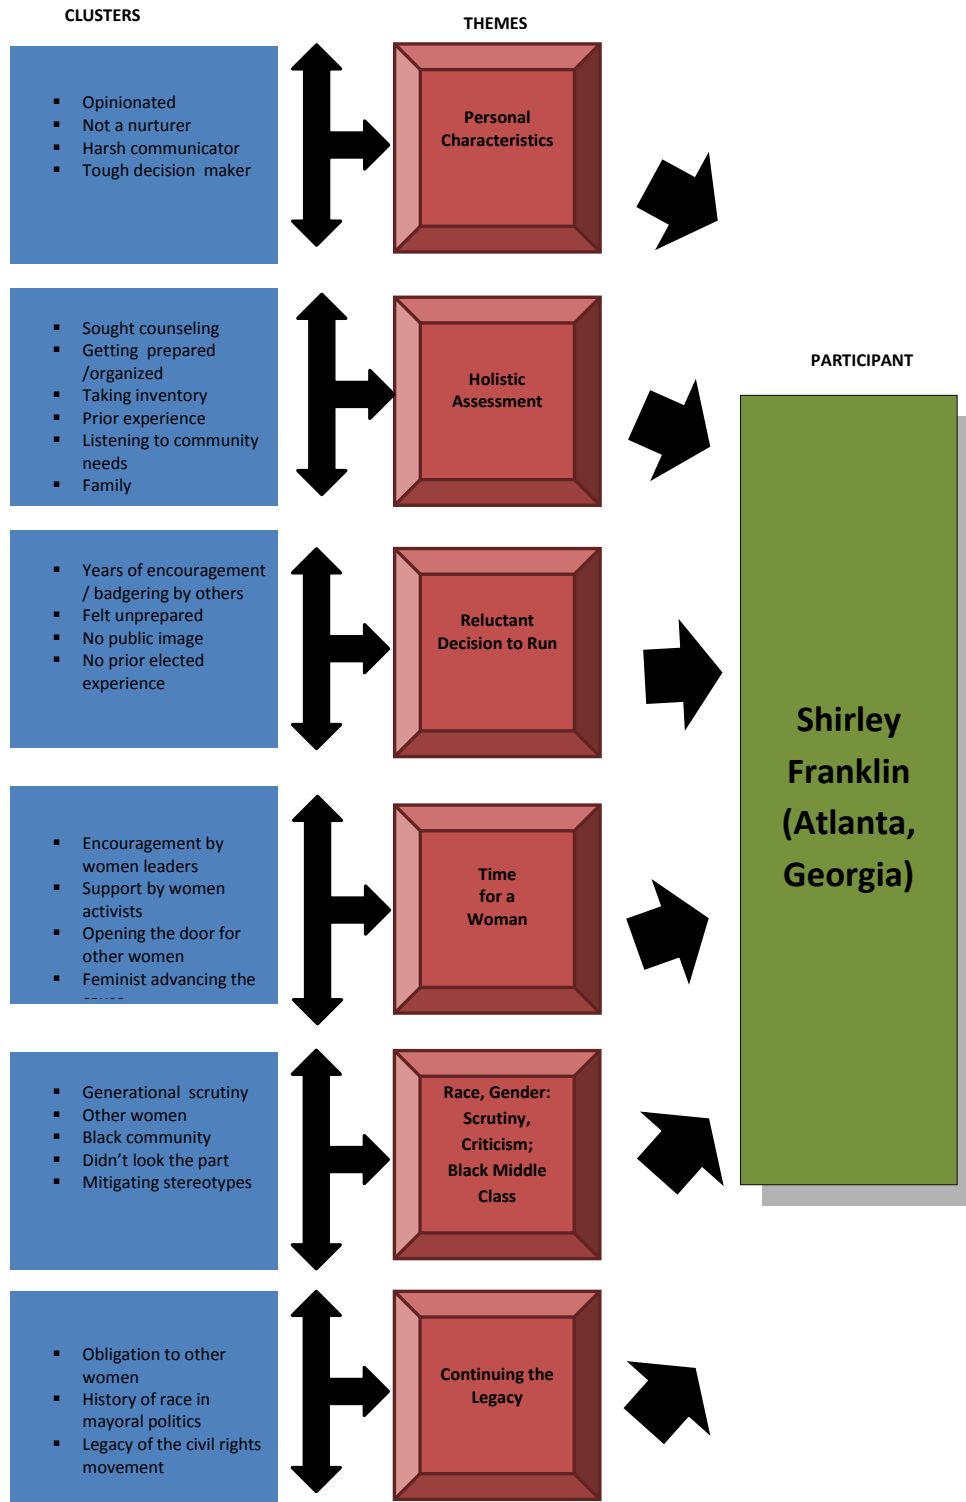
CLUSTERS

THEMES

- Opinionated
- Not a nurturer
- Harsh communicator
- Tough decision maker

Personal Characteristics

- Sought counseling
- Getting prepared /organized
- Taking inventory
- Prior experience
- Listening to community needs
- Family

Holistic Assessment

PARTICIPANT

- Years of encouragement / badgering by others
- Felt unprepared
- No public image
- No prior elected experience

Reluctant Decision to Run

Shirley Franklin (Atlanta, Georgia)

- Encouragement by women leaders
- Support by women activists
- Opening the door for other women
- Feminist advancing the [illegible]

Time for a Woman

- Generational scrutiny
- Other women
- Black community
- Didn't look the part
- Mitigating stereotypes

Race, Gender: Scrutiny, Criticism; Black Middle Class

- Obligation to other women
- History of race in mayoral politics
- Legacy of the civil rights movement

Continuing the Legacy